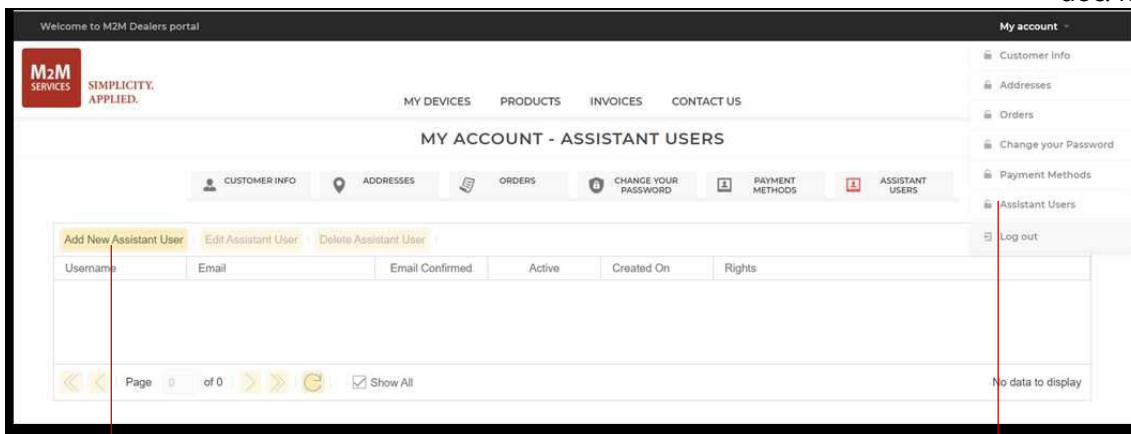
Welcome to M2M Dealers portal

My account

Customer Info
Addresses
Orders
Change your Password
Payment Methods
Assistant Users
Log out

M2M SERVICES SIMPLICITY. APPLIED.

MY DEVICES PRODUCTS INVOICES CONTACT US

MY ACCOUNT - ASSISTANT USERS

CUSTOMER INFO
ADDRESSES
ORDERS
CHANGE YOUR PASSWORD
PAYMENT METHODS
ASSISTANT USERS

Add New Assistant User Edit Assistant User Delete Assistant User

| Username | Email | Email Confirmed | Active | Created On | Rights |
|---|---|---|---|---|---|

Page 0 of 0 Show All

No data to display